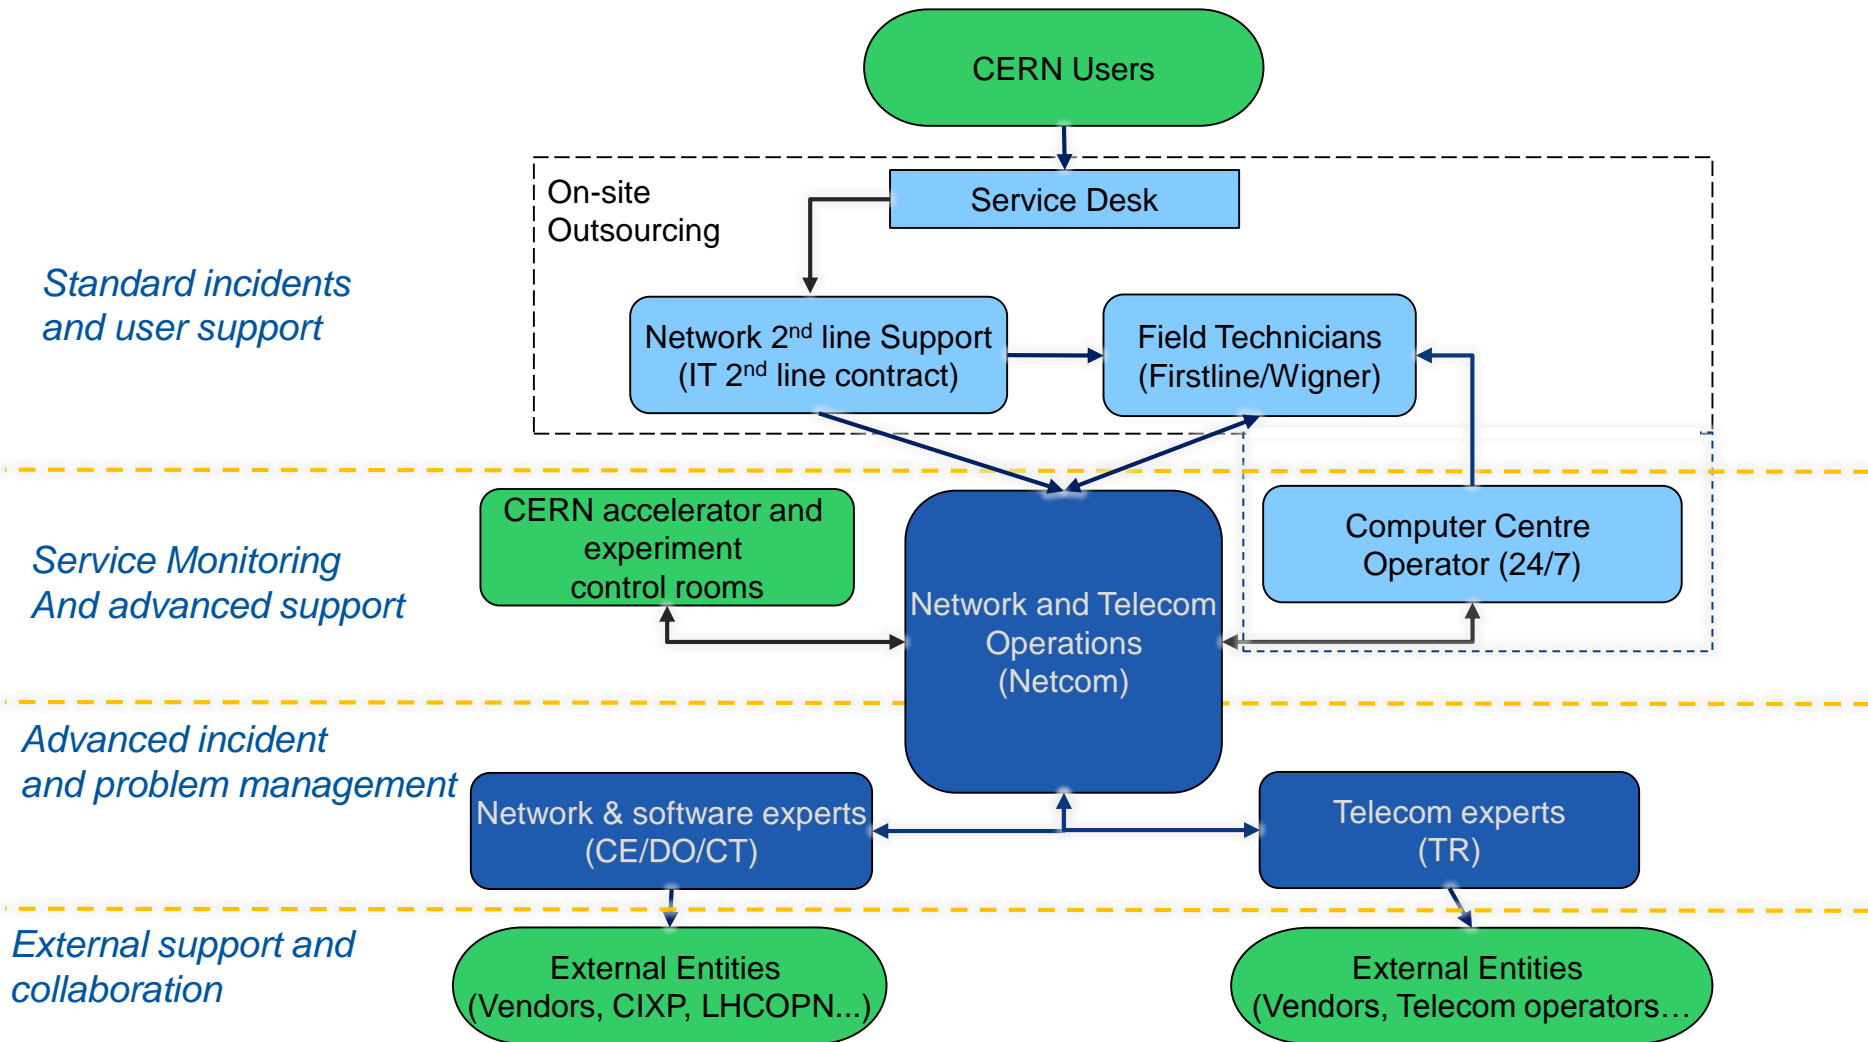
CERN Users

On-site Outsourcing

Service Desk

Standard incidents and user support

Network 2$^{nd}$ line Support (IT 2$^{nd}$ line contract)

Field Technicians (Firstline/Wigner)

CERN accelerator and experiment control rooms

Service Monitoring And advanced support

Network and Telecom Operations (Netcom)

Computer Centre Operator (24/7)

Advanced incident and problem management

Network & software experts (CE/DO/CT)

Telecom experts (TR)

External support and collaboration

External Entities (Vendors, CIXP, LHCOPN...)

External Entities (Vendors, Telecom operators…